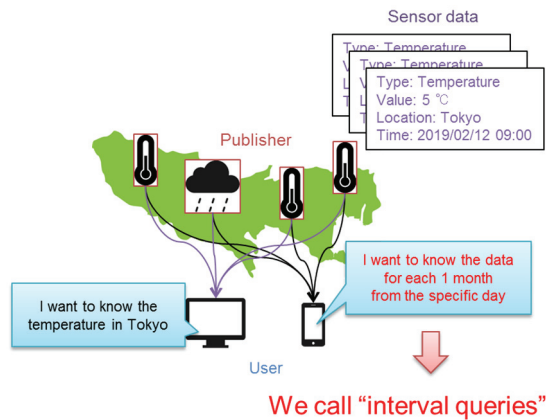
Sensor data

Type: Temperature
V Type: Temperature
L V
T L
T

Type: Temperature
Value: 5 ℃
Location: Tokyo
Time: 2019/02/12 09:00

Publisher

I want to know the data for each 1 month from the specific day

I want to know the temperature in Tokyo

User

We call “interval queries”